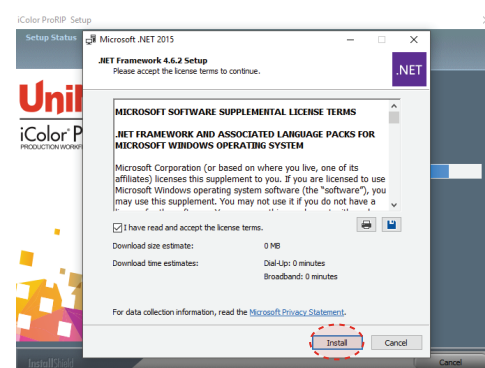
iColor ProRIP Setup

Setup Status

Uni

iColor P

PRODUCTION WORKF

Microsoft .NET 2015

.NET Framework 4.6.2 Setup

Please accept the license terms to continue.

.NET

MICROSOFT SOFTWARE SUPPLEMENTAL LICENSE TERMS

.NET FRAMEWORK AND ASSOCIATED LANGUAGE PACKS FOR MICROSOFT WINDOWS OPERATING SYSTEM

Microsoft Corporation (or based on where you live, one of its affiliates) licenses this supplement to you. If you are licensed to use Microsoft Windows operating system software (the "software"), you may use this supplement. You may not use it if you do not have a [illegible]

I have read and accept the license terms.

Download size estimate: 0 MB

Download time estimates: Dial-Up: 0 minutes

Broadband: 0 minutes

For data collection information, read the Microsoft Privacy Statement.

Install

Cancel

InstallShield

Cancel